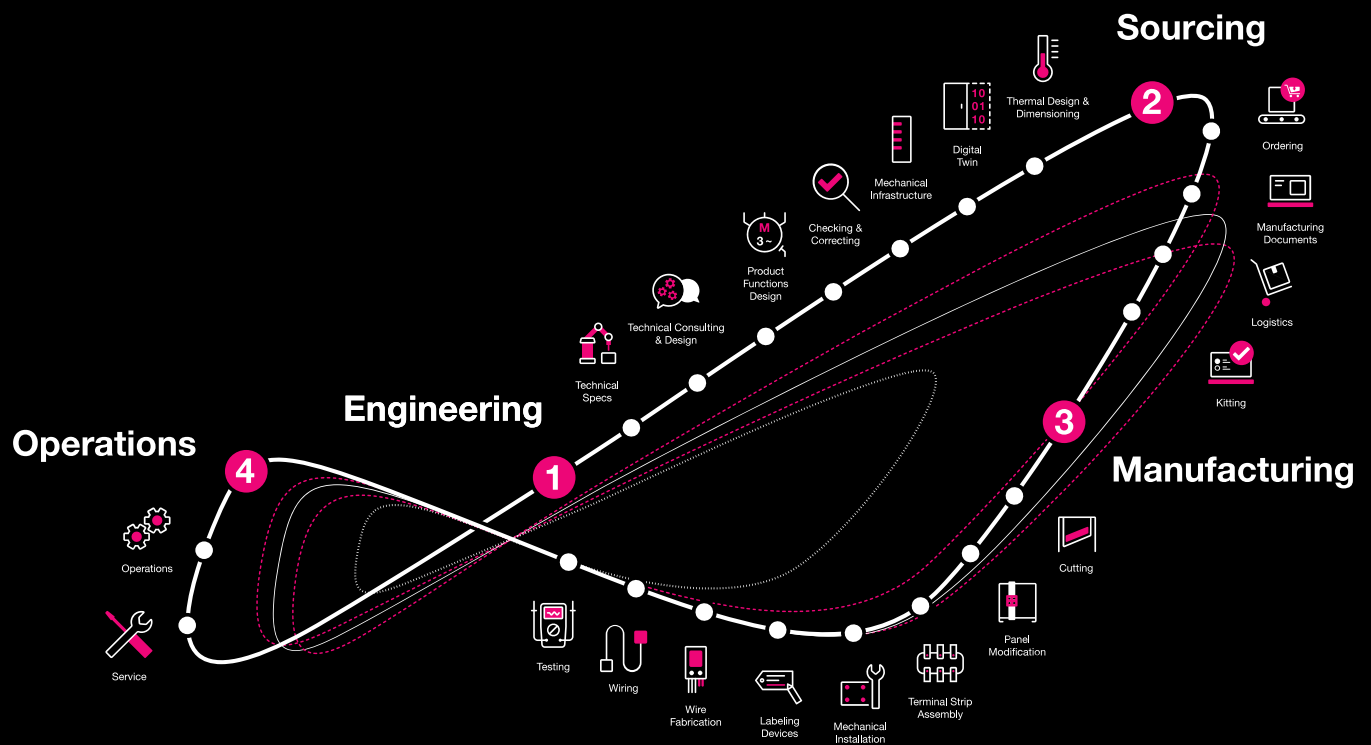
Sourcing

2

Thermal Design & Dimensioning

10
01
10

Digital Twin

Mechanical Infrastructure

Checking & Correcting

M
3 ~

Product Functions Design

Technical Consulting & Design

Technical Specs

Ordering

Manufacturing Documents

Logistics

Kitting

Engineering

Operations

4

1

3

Manufacturing

Operations

Service

Testing

Wiring

Wire Fabrication

Labeling Devices

Mechanical Installation

Terminal Strip Assembly

Panel Modification

Cutting